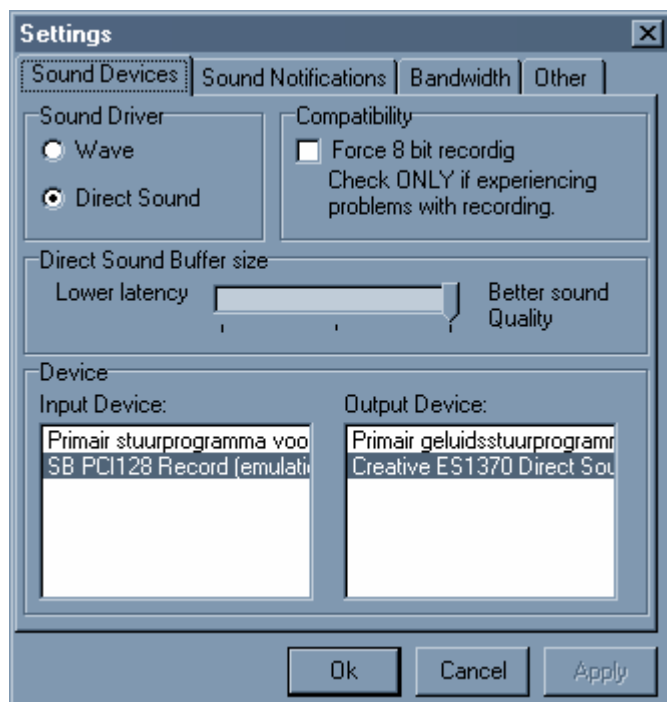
Settings

Sound Devices | Sound Notifications | Bandwidth | Other

Sound Driver
Wave
Direct Sound

Compatibility
Force 8 bit recordig
Check ONLY if experiencing problems with recording.

Direct Sound Buffer size
Lower latency
Better sound Quality

Device
Input Device:
Primair stuurprogramma voo
SB PCI128 Record (emulati

Output Device:
Primair geluidsstuurprogramm
Creative ES1370 Direct Sou

Ok
Cancel
Apply